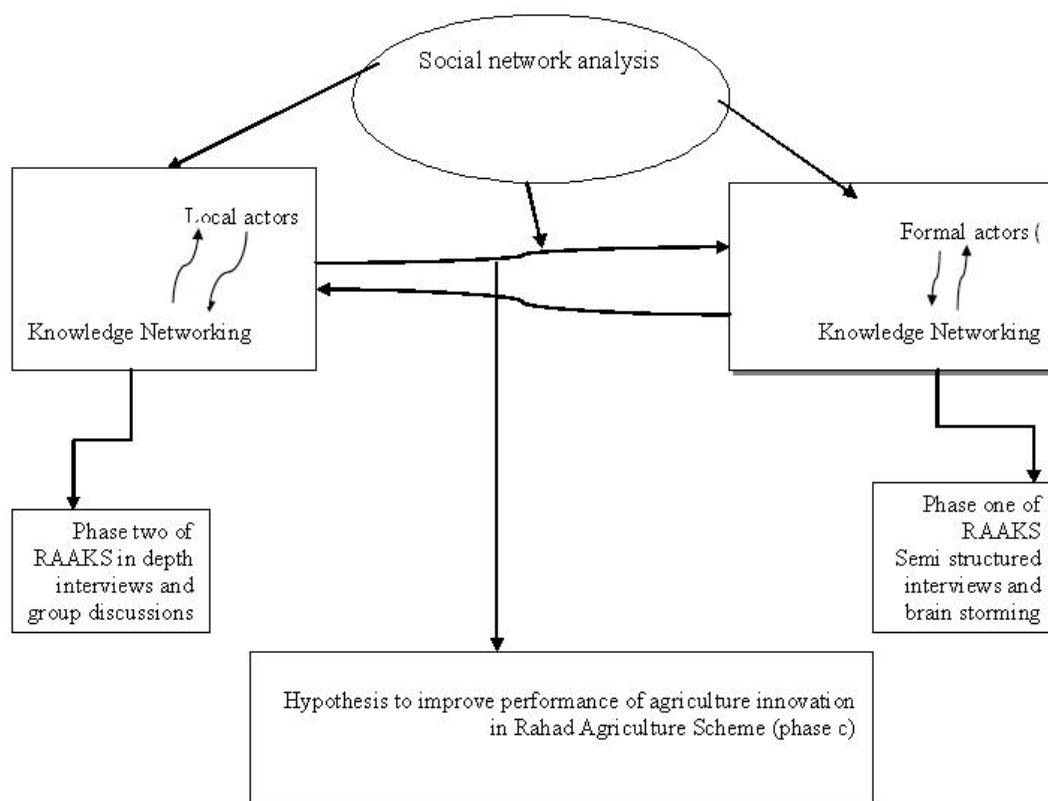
Social network analysis

Local actors

Knowledge Networking

Formal actors (

Knowledge Networking

Phase two of RAAKS in depth interviews and group discussions

Phase one of RAAKS Semi structured interviews and brain storming

Hypothesis to improve performance of agriculture innovation in Rahad Agriculture Scheme (phase c)